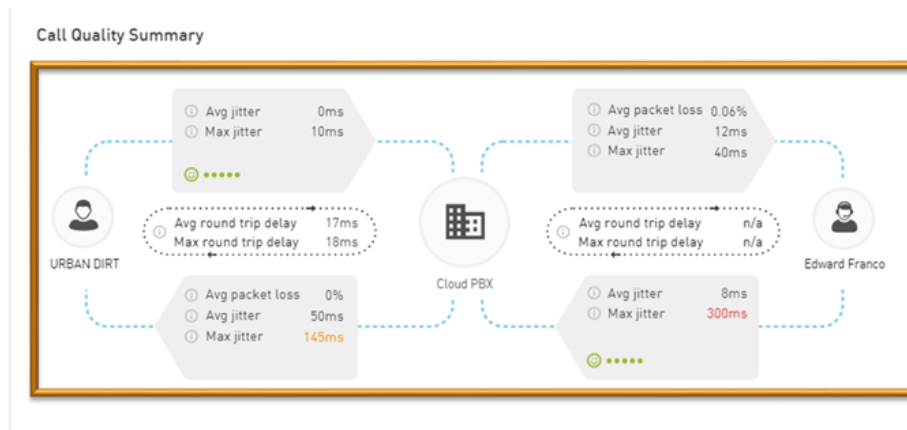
Call Quality Summary

Avg jitter 0ms
Max jitter 10ms

Avg round trip delay 17ms
Max round trip delay 18ms

URBAN DIRT

Avg packet loss 0%
Avg jitter 50ms
Max jitter 145ms

Cloud PBX

Avg packet loss 0.06%
Avg jitter 12ms
Max jitter 40ms

Avg round trip delay n/a
Max round trip delay n/a

Edward Franco

Avg jitter 8ms
Max jitter 300ms